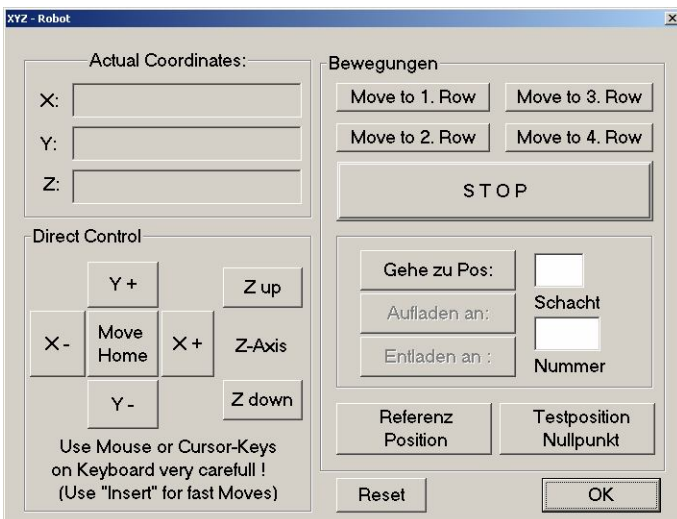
XYZ - Robot

Actual Coordinates:

X:

Y:

Z:

Bewegungen

Move to 1. Row

Move to 3. Row

Move to 2. Row

Move to 4. Row

STOP

Direct Control

Y +

Z up

X -

Move Home

X +

Z-Axis

Y -

Z down

Use Mouse or Cursor-Keys on Keyboard very carefull ! (Use "Insert" for fast Moves)

Gehe zu Pos:

Aufladen an:

Schacht

Entladen an :

Nummer

Referenz Position

Testposition Nullpunkt

Reset

OK